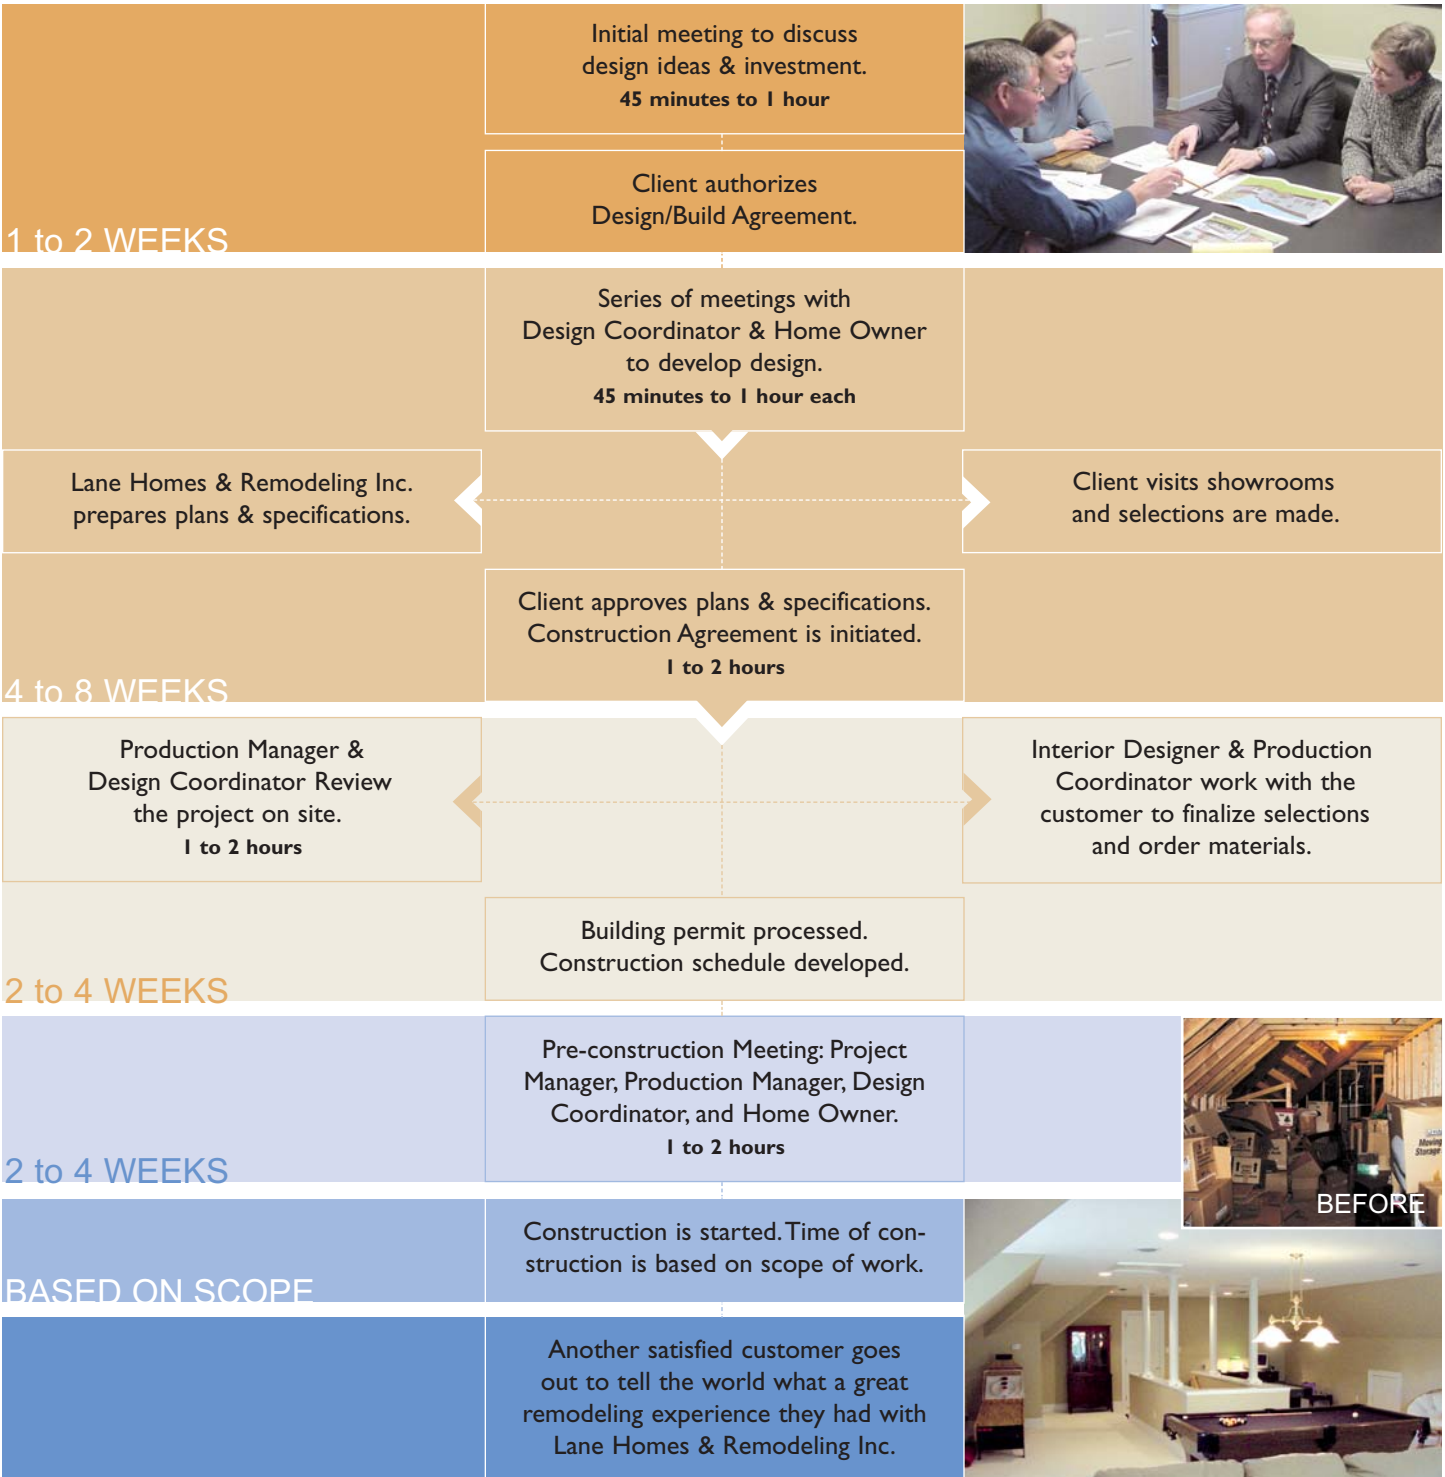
Initial meeting to discuss design ideas & investment.
45 minutes to 1 hour

Client authorizes Design/Build Agreement.

1 to 2 WEEKS

Series of meetings with Design Coordinator & Home Owner to develop design.
45 minutes to 1 hour each

Lane Homes & Remodeling Inc. prepares plans & specifications.

Client visits showrooms and selections are made.

Client approves plans & specifications. Construction Agreement is initiated.
1 to 2 hours

4 to 8 WEEKS

Production Manager & Design Coordinator Review the project on site.
1 to 2 hours

Interior Designer & Production Coordinator work with the customer to finalize selections and order materials.

Building permit processed. Construction schedule developed.

2 to 4 WEEKS

Pre-construction Meeting: Project Manager, Production Manager, Design Coordinator, and Home Owner.
1 to 2 hours

2 to 4 WEEKS

BEFORE

Construction is started. Time of construction is based on scope of work.

BASED ON SCOPE

Another satisfied customer goes out to tell the world what a great remodeling experience they had with Lane Homes & Remodeling Inc.